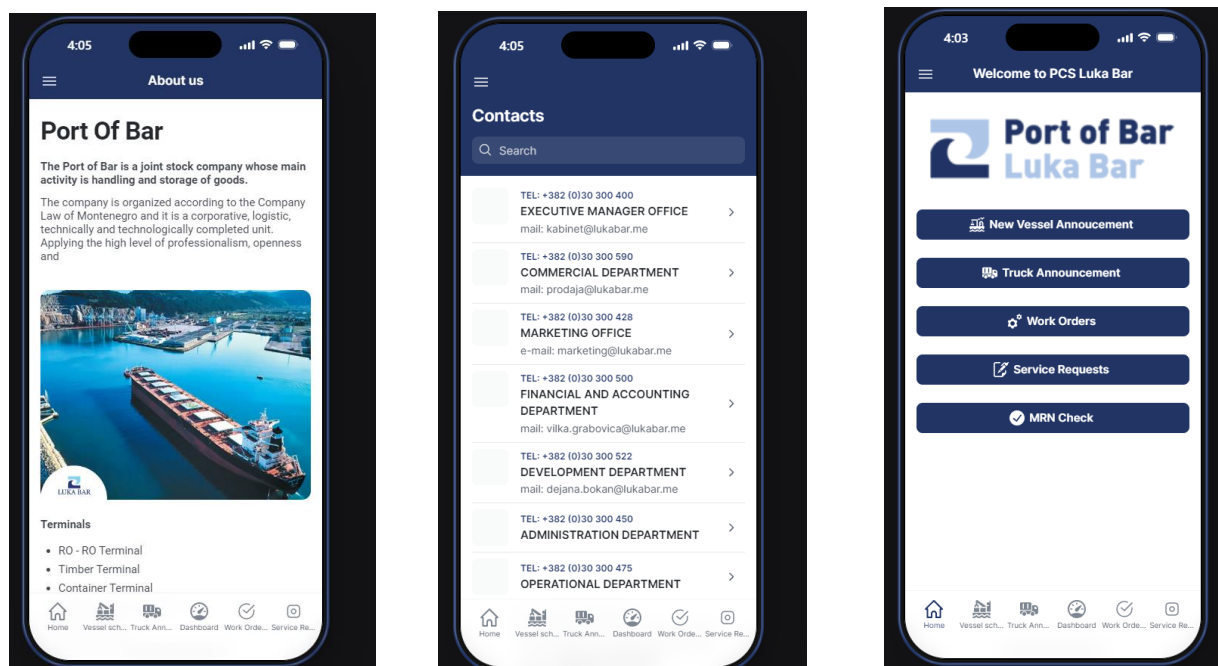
4:05

About us

Port Of Bar

The Port of Bar is a joint stock company whose main activity is handling and storage of goods.

The company is organized according to the Company Law of Montenegro and it is a corporative, logistic, technically and technologically completed unit. Applying the high level of professionalism, openness and

LUKA BAR

Terminals

- RO - RO Terminal
- Timber Terminal
- Container Terminal

Home Vessel sch... Truck Ann... Dashboard Work Orde... Service Re...

4:05

Contacts

Search

TEL: +382 (0)30 300 400
EXECUTIVE MANAGER OFFICE
mail: kabinet@lukabar.me

TEL: +382 (0)30 300 590
COMMERCIAL DEPARTMENT
mail: prodaja@lukabar.me

TEL: +382 (0)30 300 428
MARKETING OFFICE
e-mail: marketing@lukabar.me

TEL: +382 (0)30 300 500
FINANCIAL AND ACCOUNTING DEPARTMENT
mail: vilka.grabovica@lukabar.me

TEL: +382 (0)30 300 522
DEVELOPMENT DEPARTMENT
mail: dejana.bokan@lukabar.me

TEL: +382 (0)30 300 450
ADMINISTRATION DEPARTMENT

TEL: +382 (0)30 300 475
OPERATIONAL DEPARTMENT

Home Vessel sch... Truck Ann... Dashboard Work Orde... Service Re...

4:03

Welcome to PCS Luka Bar

Port of Bar
Luka Bar

New Vessel Annoucement

Truck Announcement

Work Orders

Service Requests

MRN Check

Home Vessel sch... Truck Ann... Dashboard Work Orde... Service Re...